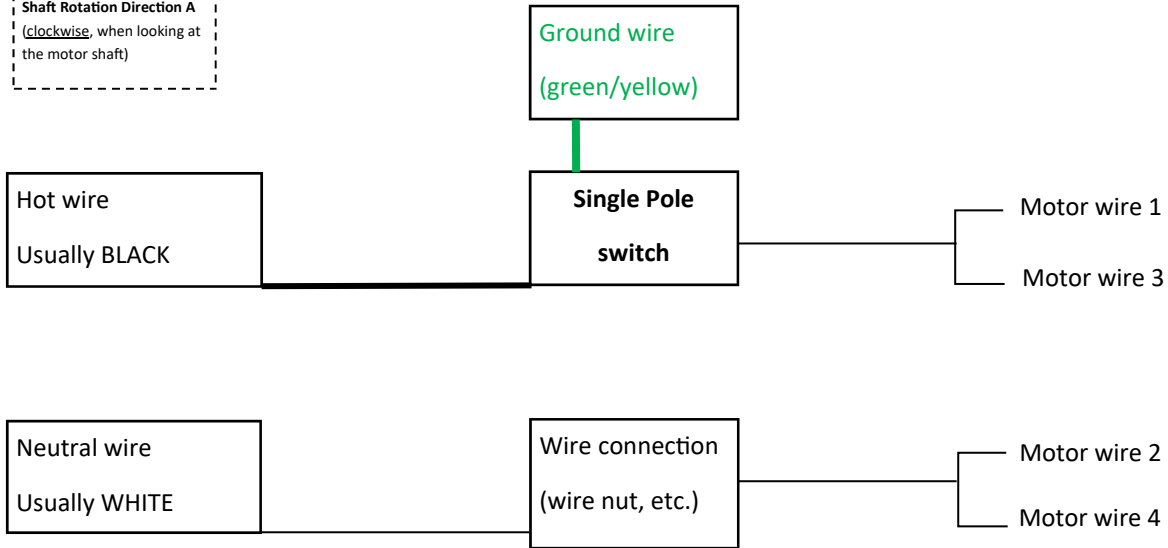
Shaft Rotation Direction A
(clockwise, when looking at the motor shaft)

Ground wire
(green/yellow)

Hot wire
Usually BLACK

Single Pole
switch

Motor wire 1
Motor wire 3

Neutral wire
Usually WHITE

Wire connection
(wire nut, etc.)

Motor wire 2
Motor wire 4